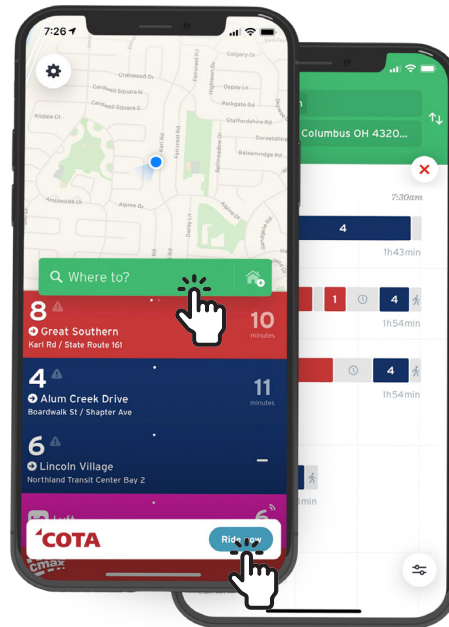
7:26

Cranwood Dr
Colgate Dr
Cranwood Sq S
Kildale Ct
Fairfield Rd
Kaul Rd
Alpine Dr
Darby Ln
Staffordshire Rd
Balsamridge Rd

Where to?

8
Great Southern
Karl Rd / State Route 161
10
minutes

4
Alum Creek Drive
Boardwalk St / Shapter Ave
11
minutes

6
Lincoln Village
Northland Transit Center Bay 2
–

COTA
Ride now

cmax

Columbus OH 4320...
7:30am
4
1h43min
1
4
1h54min
4
1h54min